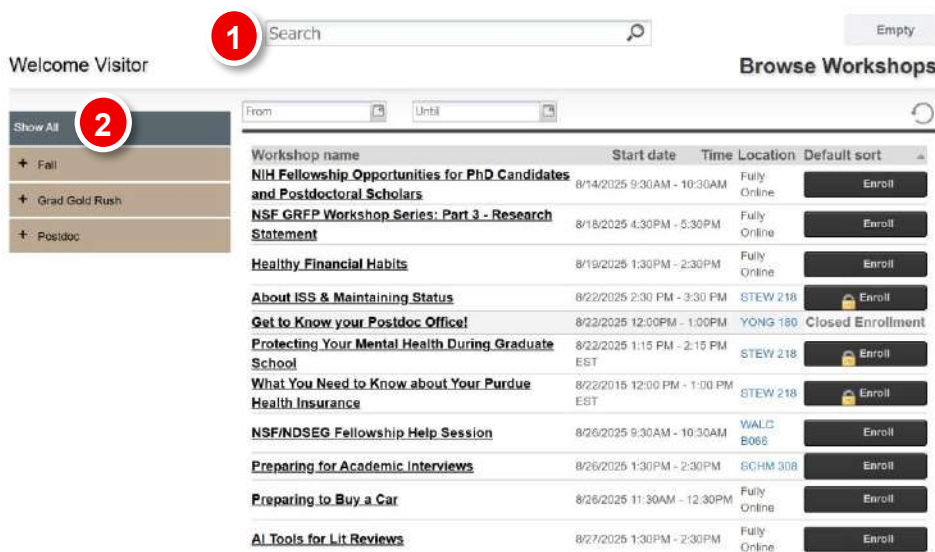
1

Search

Empty

Welcome Visitor

Browse Workshops

Show All

2

+ Fall

+ Grad Gold Rush

+ Postdoc

From

Until

| Workshop name | Start date | Time | Location | Default sort |
|---|---|---|---|---|
| NIH Fellowship Opportunities for PhD Candidates and Postdoctoral Scholars | 8/14/2025 9:30AM - 10:30AM | | Fully Online | Enroll |
| NSF GRFP Workshop Series: Part 3 - Research Statement | 8/18/2025 4:30PM - 5:30PM | | Fully Online | Enroll |
| Healthy Financial Habits | 8/19/2025 1:30PM - 2:30PM | | Fully Online | Enroll |
| About ISS & Maintaining Status | 8/22/2025 2:30 PM - 3:30 PM | | STEW 218 | Enroll |
| Get to Know your Postdoc Office! | 8/22/2025 12:00PM - 1:00PM | | YONG 180 | Closed Enrollment |
| Protecting Your Mental Health During Graduate School | 8/22/2025 1:15 PM - 2:15 PM EST | | STEW 218 | Enroll |
| What You Need to Know about Your Purdue Health Insurance | 8/22/2015 12:00 PM - 1:00 PM EST | | STEW 218 | Enroll |
| NSF/NDSEG Fellowship Help Session | 8/26/2025 9:30AM - 10:30AM | | WALC B066 | Enroll |
| Preparing for Academic Interviews | 8/26/2025 1:30PM - 2:30PM | | SCHM 308 | Enroll |
| Preparing to Buy a Car | 8/26/2025 11:30AM - 12:30PM | | Fully Online | Enroll |
| AI Tools for Lit Reviews | 8/27/2025 1:30PM - 2:30PM | | Fully Online | Enroll |